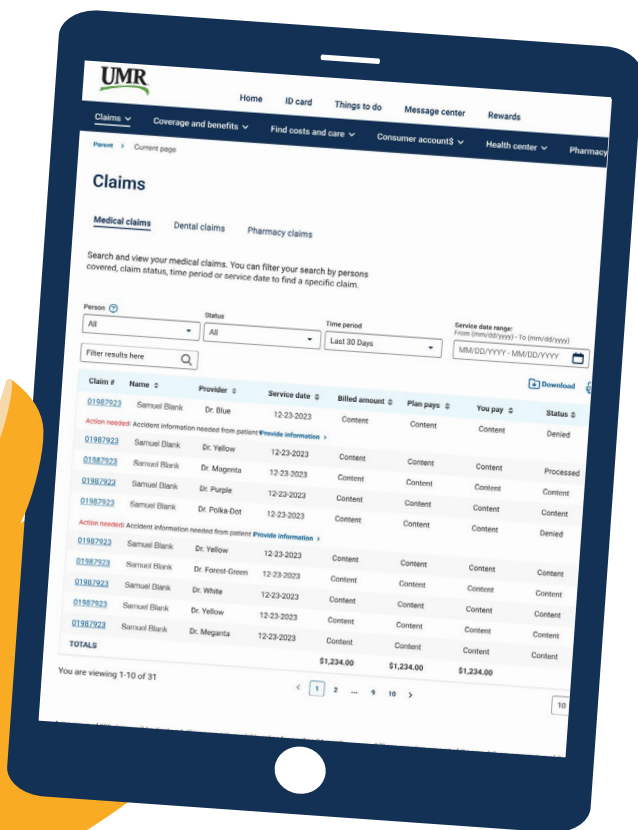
UMR

Home ID card Things to do Message center Rewards

Claims Coverage and benefits Find costs and care Consumer account$ Health center Pharmacy

Parent > Current page

Claims

Medical claims Dental claims Pharmacy claims

Search and view your medical claims. You can filter your search by persons covered, claim status, time period or service date to find a specific claim.

Person
All

Status
All

Time period
Last 30 Days

Service date range:
From (mm/dd/yyyy) - To (mm/dd/yyyy)
MM/DD/YYYY - MM/DD/YYYY

Filter results here

Download

| Claim # | Name | Provider | Service date | Billed amount | Plan pays | You pay | Status |
|---|---|---|---|---|---|---|---|
| 01987923 | Samuel Blank | Dr. Blue | 12-23-2023 | Content | Content | Content | Denied |
| Action needed! Accident information needed from patient Provide information > | | | | | | | |
| 01987923 | Samuel Blank | Dr. Yellow | 12-23-2023 | | | | |
| 01987923 | Samuel Blank | Dr. Magenta | 12-23-2023 | Content | Content | Content | Processed |
| 01987923 | Samuel Blank | Dr. Purple | 12-23-2023 | Content | Content | Content | Content |
| 01987923 | Samuel Blank | Dr. Polka-Dot | 12-23-2023 | Content | Content | Content | Content |
| Action needed! Accident information needed from patient Provide information > | | | | Content | Content | Content | Denied |
| 01987923 | Samuel Blank | Dr. Yellow | 12-23-2023 | | | | |
| 01987923 | Samuel Blank | Dr. Forest-Green | 12-23-2023 | Content | Content | Content | Content |
| 01987923 | Samuel Blank | Dr. White | 12-23-2023 | Content | Content | Content | Content |
| 01987923 | Samuel Blank | Dr. Yellow | 12-23-2023 | Content | Content | Content | Content |
| 01987923 | Samuel Blank | Dr. Meganta | 12-23-2023 | Content | Content | Content | Content |
| TOTALS | | | | Content | Content | Content | Content |
| | | | | $1,234.00 | $1,234.00 | $1,234.00 | |

You are viewing 1-10 of 31

< 1 2 ... 9 10 >

10